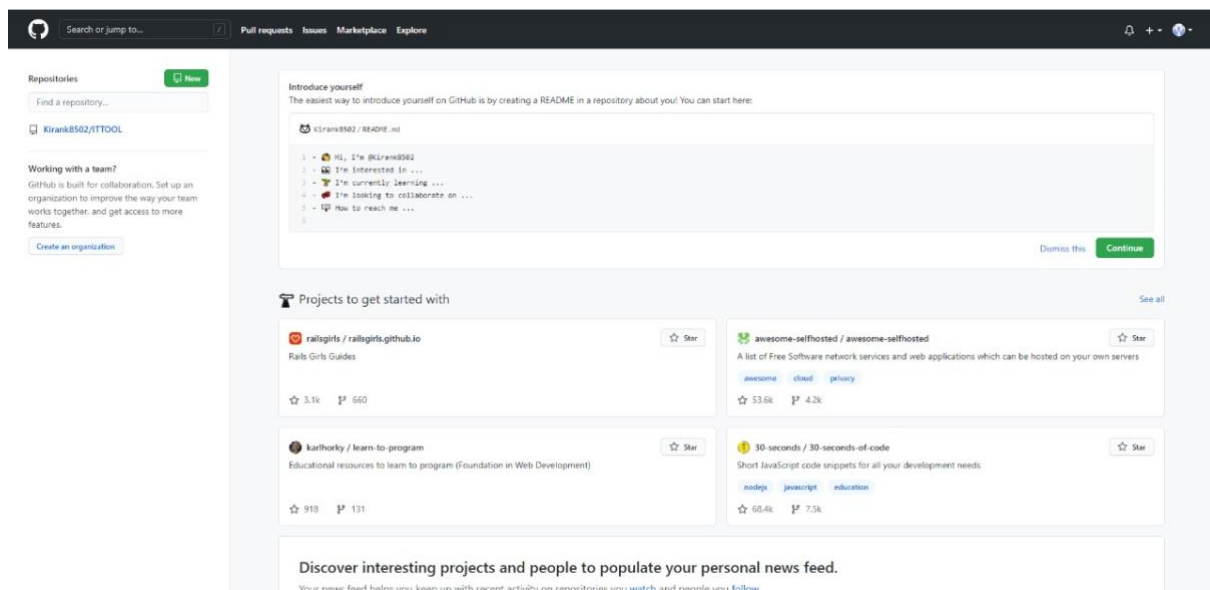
Search or jump to... / Pull requests Issues Marketplace Explore

Repositories New

Find a repository...

Kirank8502/ITTOOL

Working with a team?

GitHub is built for collaboration. Set up an organization to improve the way your team works together, and get access to more features.

Create an organization

Introduce yourself

The easiest way to introduce yourself on GitHub is by creating a README in a repository about you! You can start here:

Kirank8502 / README.md

1 - Hi, I'm @Kirank8502
2 - I'm interested in ...
3 - I'm currently learning ...
4 - I'm looking to collaborate on ...
5 - How to reach me ...
6

Dismiss this Continue

Projects to get started with

See all

railsgirls / railsgirls.github.io

Star

Rails Girls Guides

3.1k 660

awesome-selfhosted / awesome-selfhosted

Star

A list of Free Software network services and web applications which can be hosted on your own servers

awesome cloud privacy

53.6k 4.2k

karlhorky / learn-to-program

Star

Educational resources to learn to program (Foundation in Web Development)

918 131

30-seconds / 30-seconds-of-code

Star

Short JavaScript code snippets for all your development needs

nodejs javascript education

68.4k 7.5k

Discover interesting projects and people to populate your personal news feed.

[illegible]